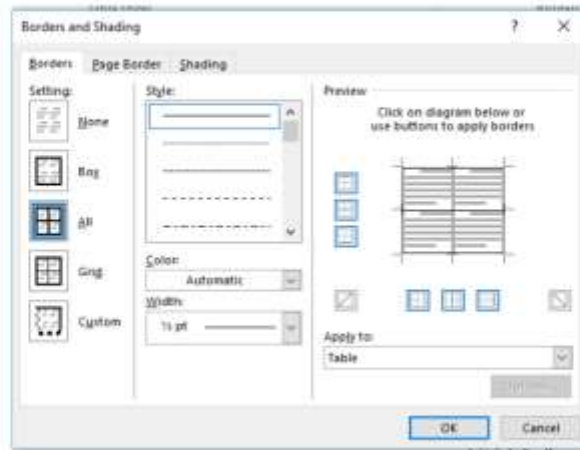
Borders and Shading

?

×

Borders

Page Border

Shading

Setting:

None

Box

All

Grid

Custom

Style:

Color:

Automatic

Width:

½ pt

Preview

Click on diagram below or use buttons to apply borders

Apply to:

Table

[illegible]

OK

Cancel